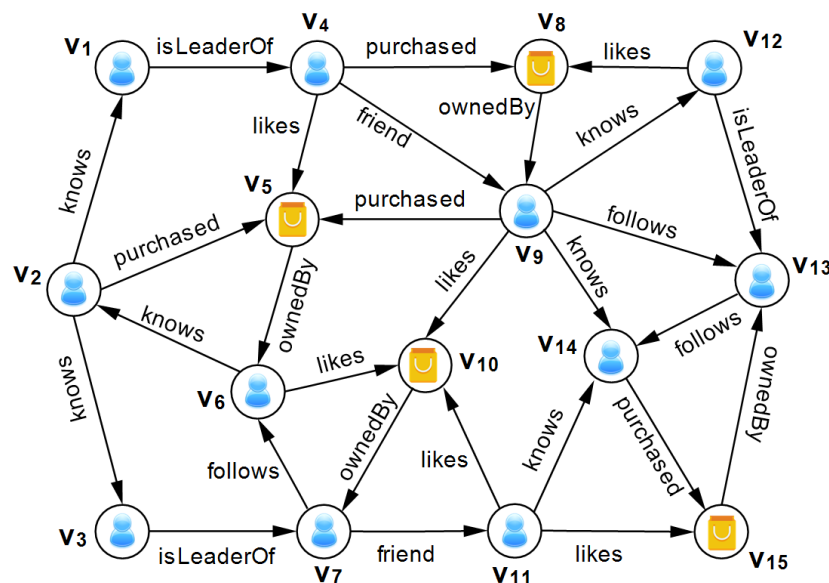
$v_1$ isLeaderOf $v_4$ purchased $v_8$ likes $v_{12}$

likes friend ownedBy knows isLeaderOf

knows

$v_5$ purchased follows

$v_2$ purchased $v_9$ knows $v_{13}$

likes

knows ownedBy follows

$v_{14}$

knows likes $v_{10}$

$v_6$ purchased ownedBy

follows ownedBy likes knows

$v_3$ isLeaderOf $v_7$ friend $v_{11}$ likes $v_{15}$